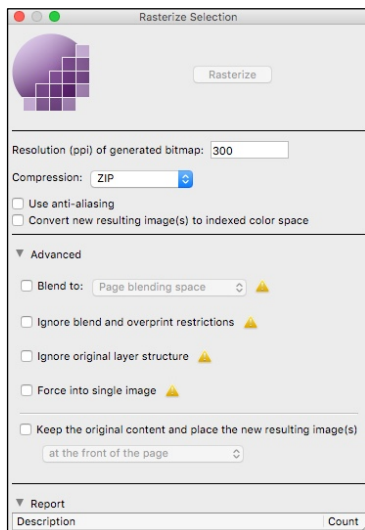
Rasterize Selection

Rasterize

Resolution (ppi) of generated bitmap: 300

Compression: ZIP

Use anti-aliasing

Convert new resulting image(s) to indexed color space

Advanced

Blend to: Page blending space

Ignore blend and overprint restrictions

Ignore original layer structure

Force into single image

Keep the original content and place the new resulting image(s)

at the front of the page

Report

| Description | Count |
|---|---|